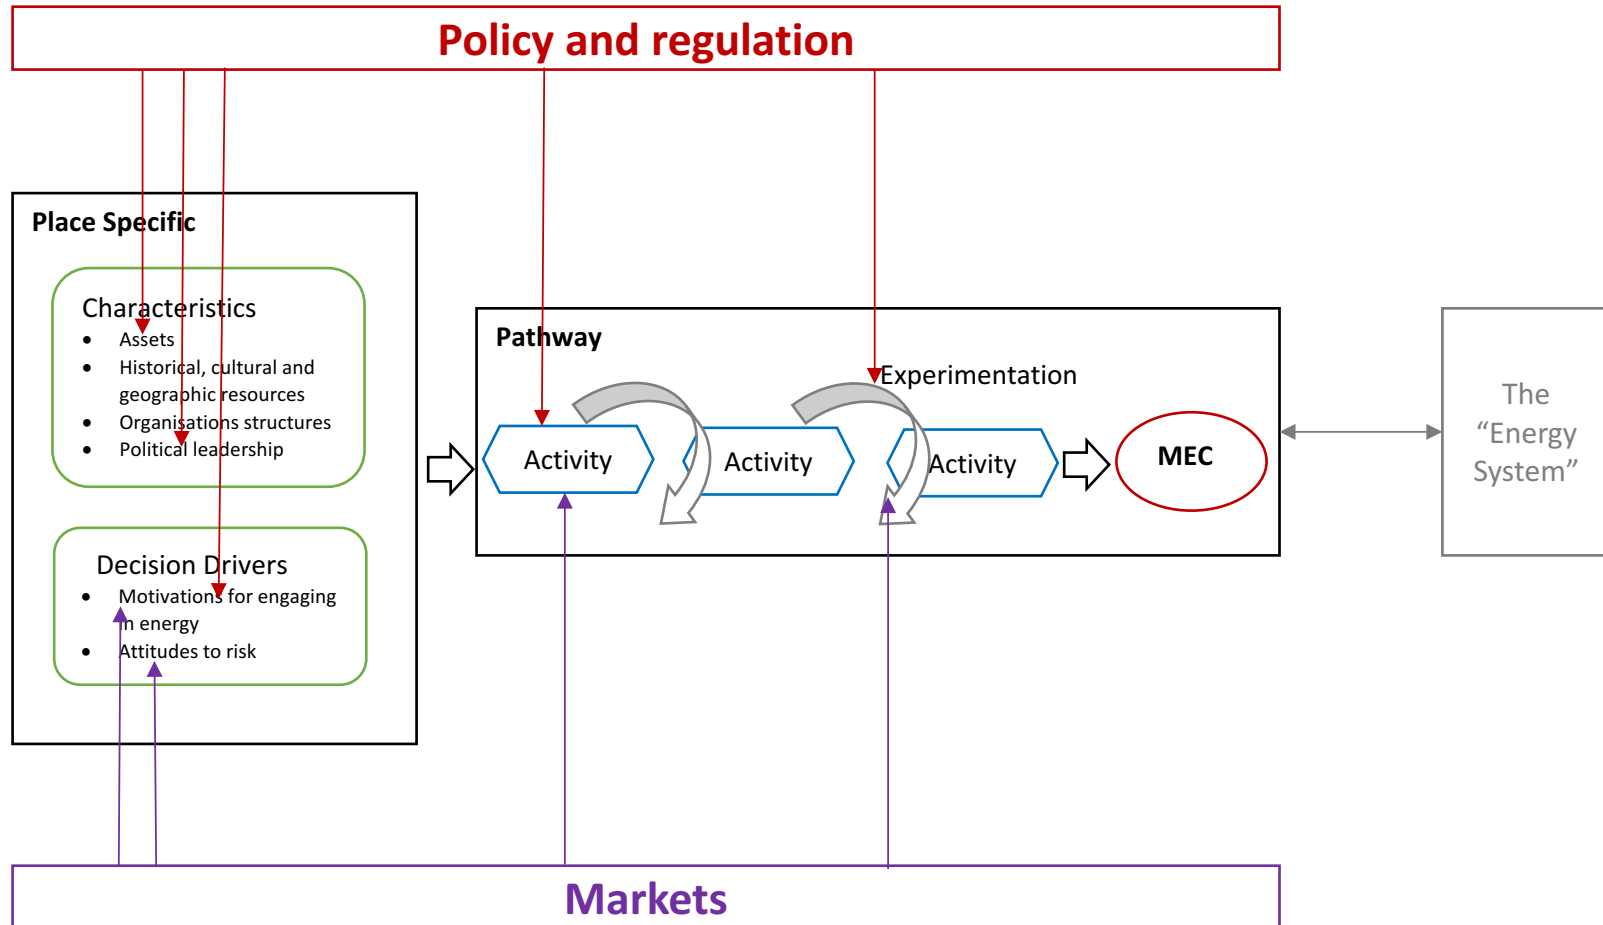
Policy and regulation

Place Specific

Characteristics
- Assets
- Historical, cultural and geographic resources
- Organisations structures
- Political leadership

Decision Drivers
- Motivations for engaging in energy
- Attitudes to risk

Pathway

Experimentation

Activity

Activity

Activity

MEC

The "Energy System"

Markets